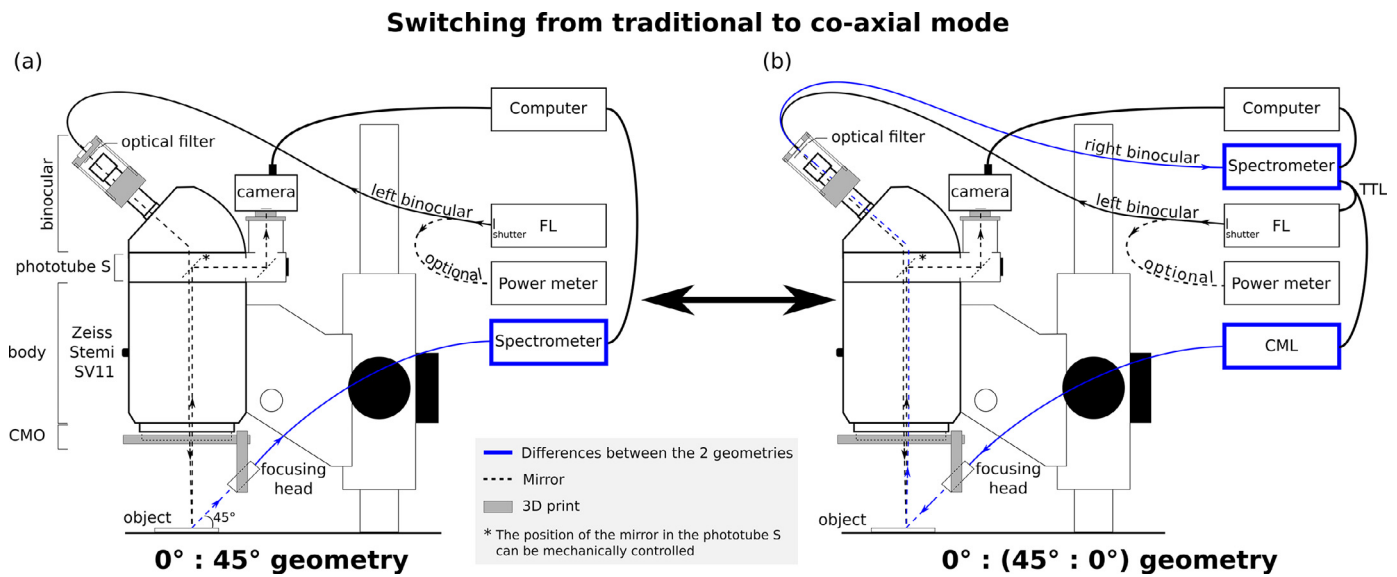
Switching from traditional to co-axial mode

(a)

binocular
optical filter
camera
Computer
left binocular
$I_{shutter}$ FL
phototube S
*
optional
Power meter
body
Zeiss Stemi SV11
Spectrometer
CMO
focusing head
object
45°

0° : 45° geometry

(b)

optical filter
camera
Computer
right binocular
Spectrometer
TTL
left binocular
$I_{shutter}$ FL
*
optional
Power meter
CML
focusing head
object

0° : (45° : 0°) geometry

Differences between the 2 geometries
Mirror
3D print
* The position of the mirror in the phototube S can be mechanically controlled